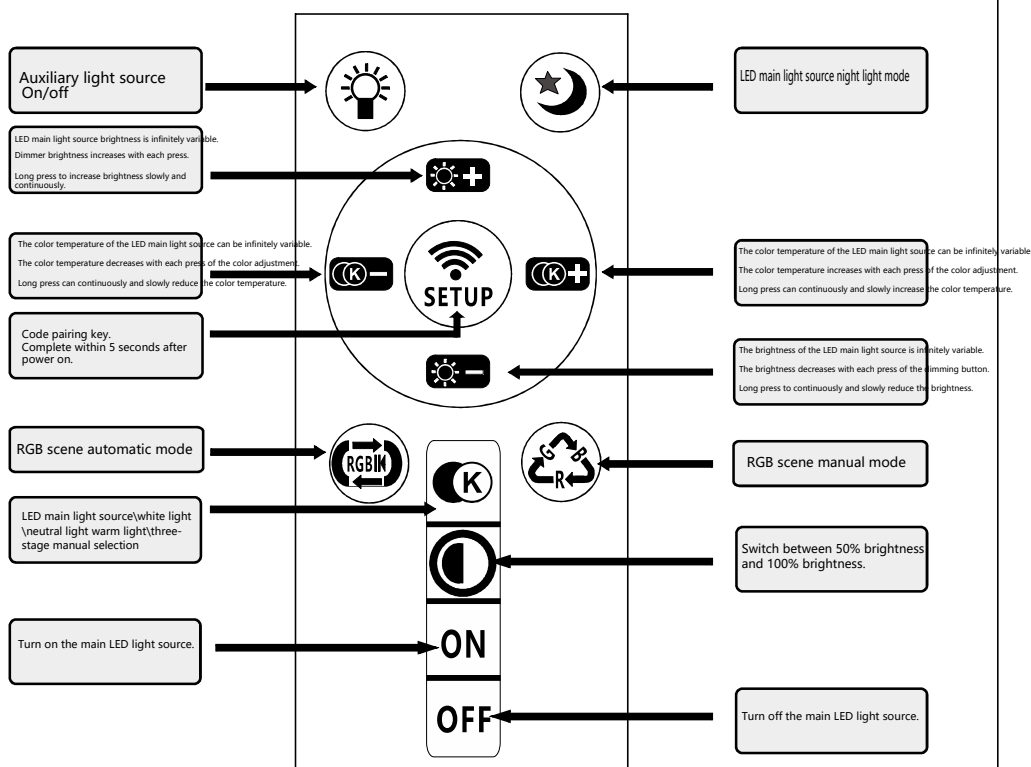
Auxiliary light source On/off

LED main light source night light mode

LED main light source brightness is infinitely variable.
Dimmer brightness increases with each press.
Long press to increase brightness slowly and continuously.

The color temperature of the LED main light source can be infinitely variable.
The color temperature decreases with each press of the color adjustment.
Long press can continuously and slowly reduce the color temperature.

SETUP

The color temperature of the LED main light source can be infinitely variable.
The color temperature increases with each press of the color adjustment.
Long press can continuously and slowly increase the color temperature.

Code pairing key. Complete within 5 seconds after power on.

The brightness of the LED main light source is infinitely variable.
The brightness decreases with each press of the dimming button.
Long press to continuously and slowly reduce the brightness.

RGB scene automatic mode

RGB

G B R

RGB scene manual mode

K

LED main light source\white light \neutral light warm light\three-stage manual selection

Switch between 50% brightness and 100% brightness.

Turn on the main LED light source.

ON

OFF

Turn off the main LED light source.